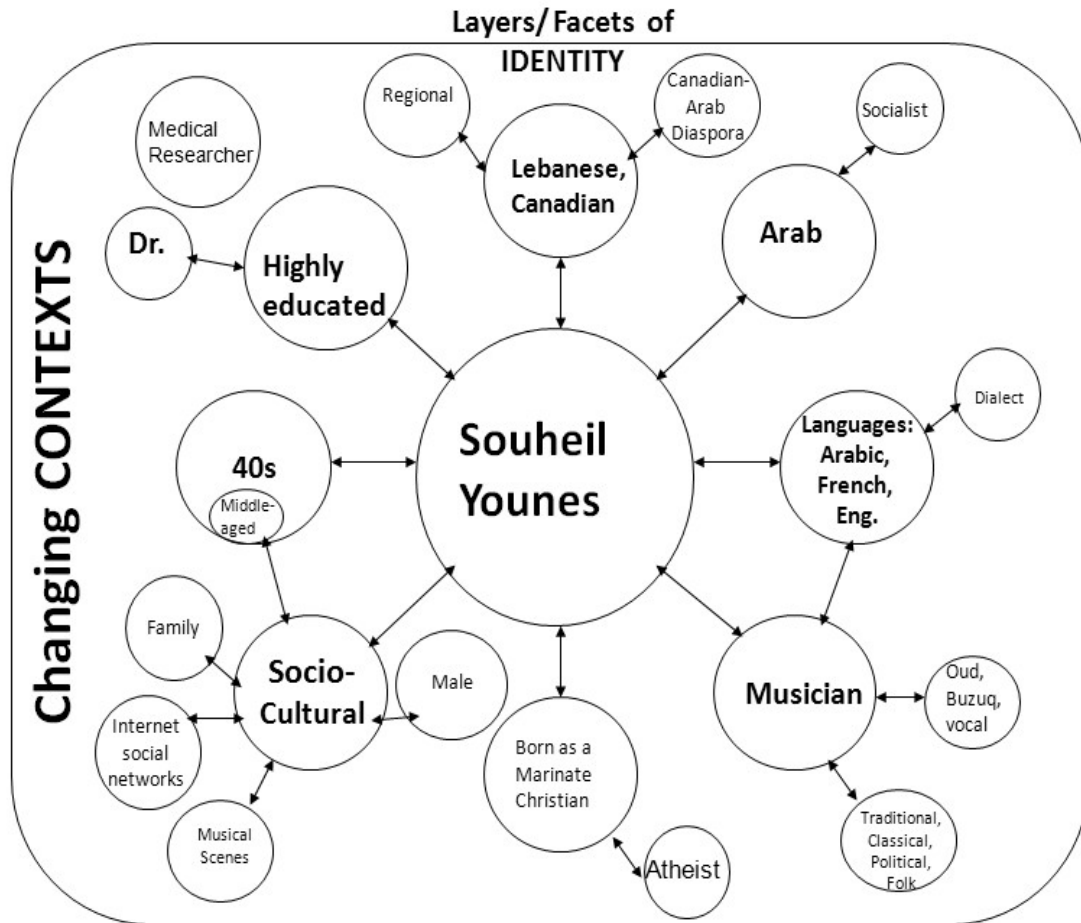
Layers/ Facets of IDENTITY

Changing CONTEXTS

Medical Researcher

Regional

Canadian-Arab Diaspora

Socialist

Lebanese, Canadian

Dr.

Highly educated

Arab

Dialect

Souheil Younes

40s

Middle-aged

Languages: Arabic, French, Eng.

Family

Socio-Cultural

Male

Musician

Oud, Buzuq, vocal

Internet social networks

Born as a Marinate Christian

Musical Scenes

Atheist

Traditional, Classical, Political, Folk